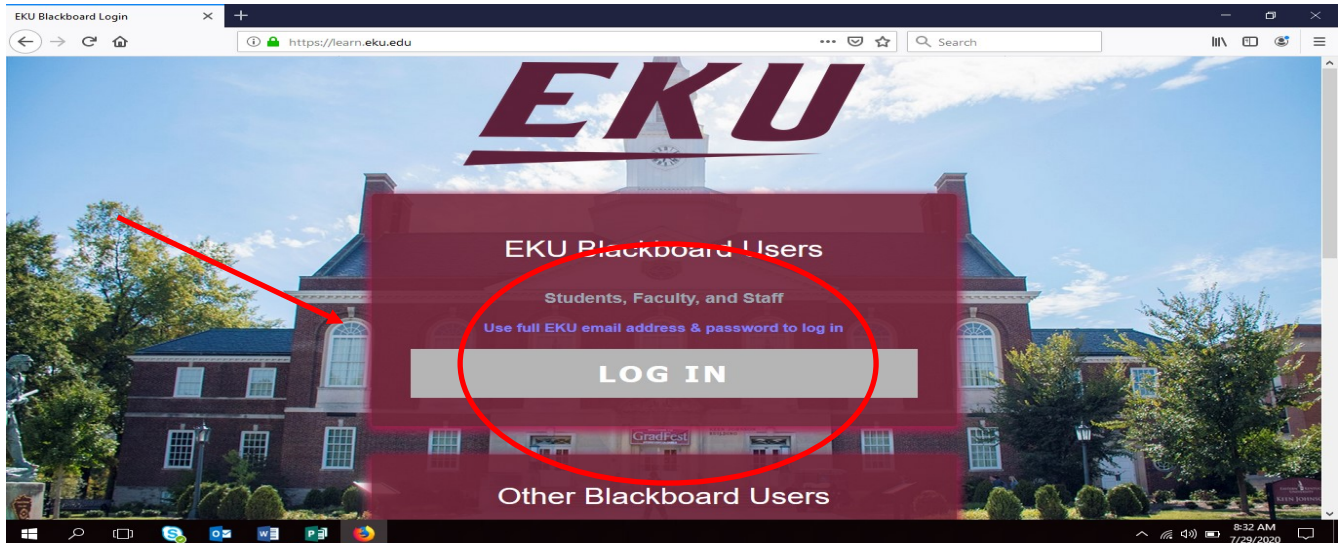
EKU Blackboard Login

https://learn.eku.edu

Search

EKU

EKU Blackboard Users

Students, Faculty, and Staff

Use full EKU email address & password to log in

LOG IN

GradFest

Other Blackboard Users

8:32 AM
7/29/2020